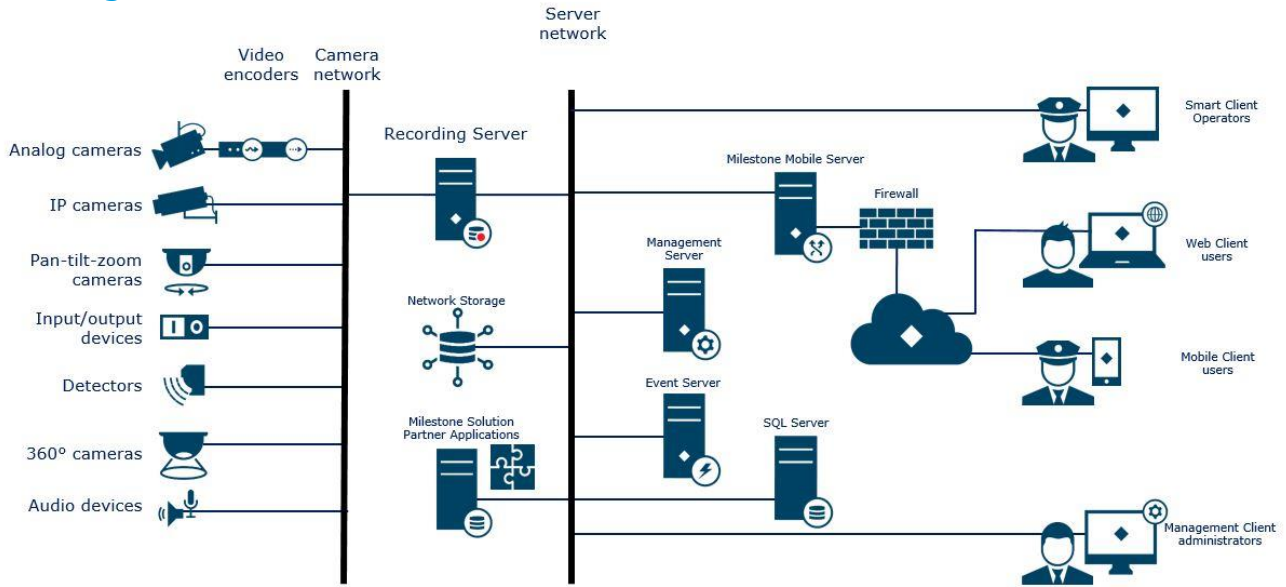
Server network

Video encoders

Camera network

Analog cameras

IP cameras

Pan-tilt-zoom cameras

Input/output devices

Detectors

360° cameras

Audio devices

Recording Server

Network Storage

Milestone Solution Partner Applications

Management Server

Event Server

Milestone Mobile Server

Firewall

SQL Server

Smart Client Operators

Web Client users

Mobile Client users

Management Client administrators